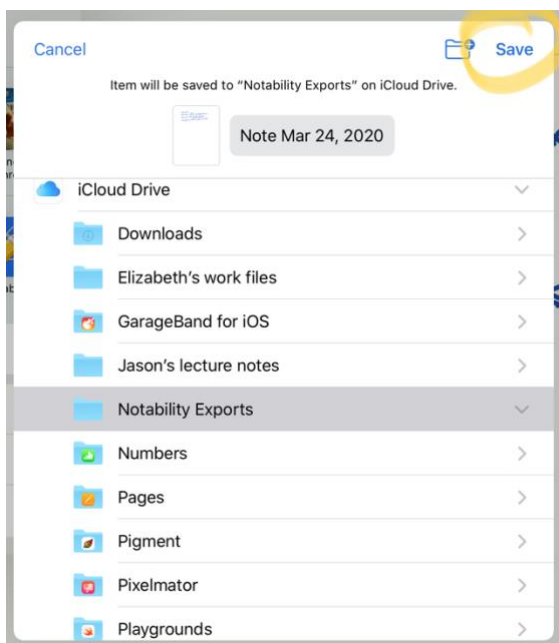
Cancel

Save

Item will be saved to "Notability Exports" on iCloud Drive.

Note Mar 24, 2020

iCloud Drive

Downloads

Elizabeth's work files

GarageBand for iOS

Jason's lecture notes

Notability Exports

Numbers

Pages

Pigment

Pixelmator

Playgrounds